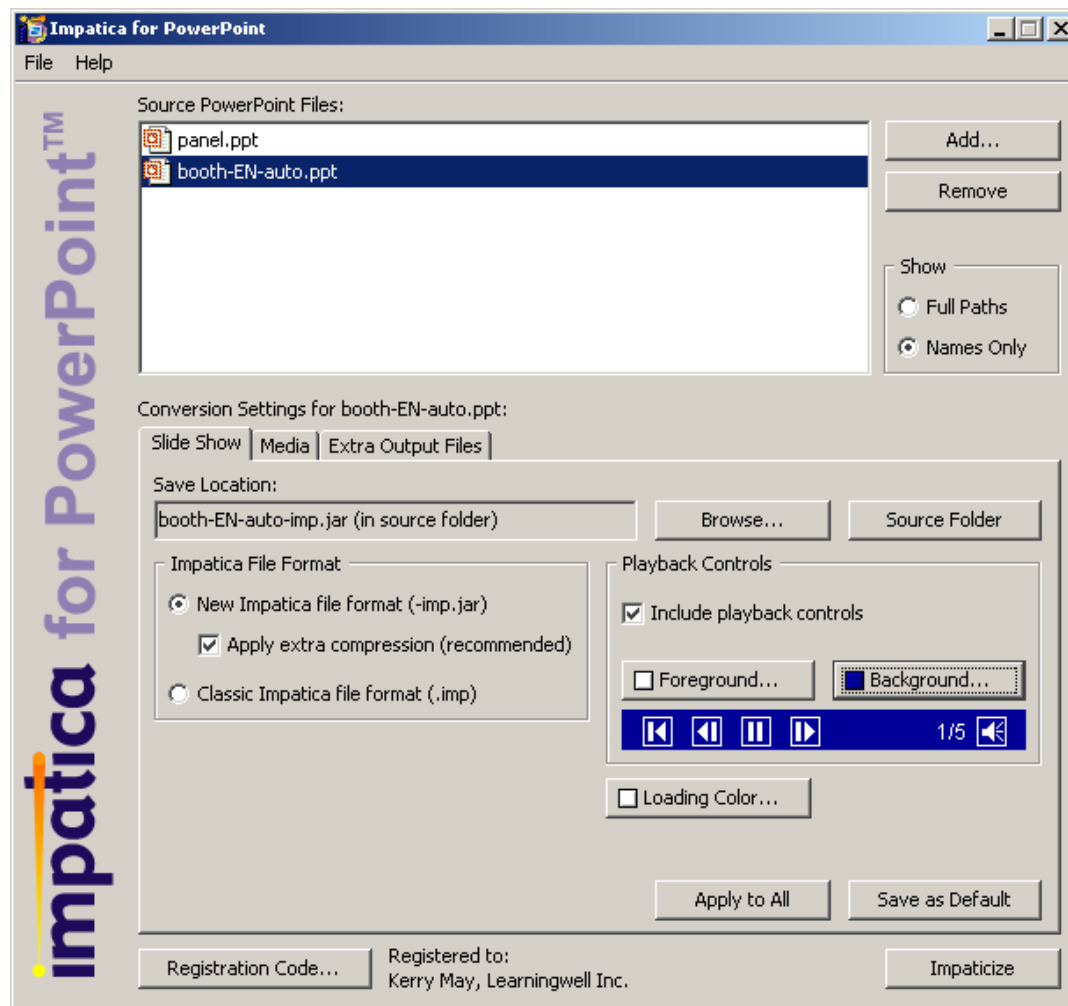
Impatica for PowerPoint

File Help

impatica for PowerPoint™

Source PowerPoint Files:

panel.ppt
booth-EN-auto.ppt

Add...
Remove

Show
Full Paths
Names Only

Conversion Settings for booth-EN-auto.ppt:

Slide Show | Media | Extra Output Files

Save Location:
booth-EN-auto-imp.jar (in source folder)
Browse...
Source Folder

Impatica File Format
New Impatica file format (-imp.jar)
Apply extra compression (recommended)
Classic Impatica file format (.imp)

Playback Controls
Include playback controls
Foreground...
Background...
1/5

Loading Color...

Apply to All
Save as Default

Registration Code...
Registered to:
Kerry May, Learningwell Inc.
Impaticize